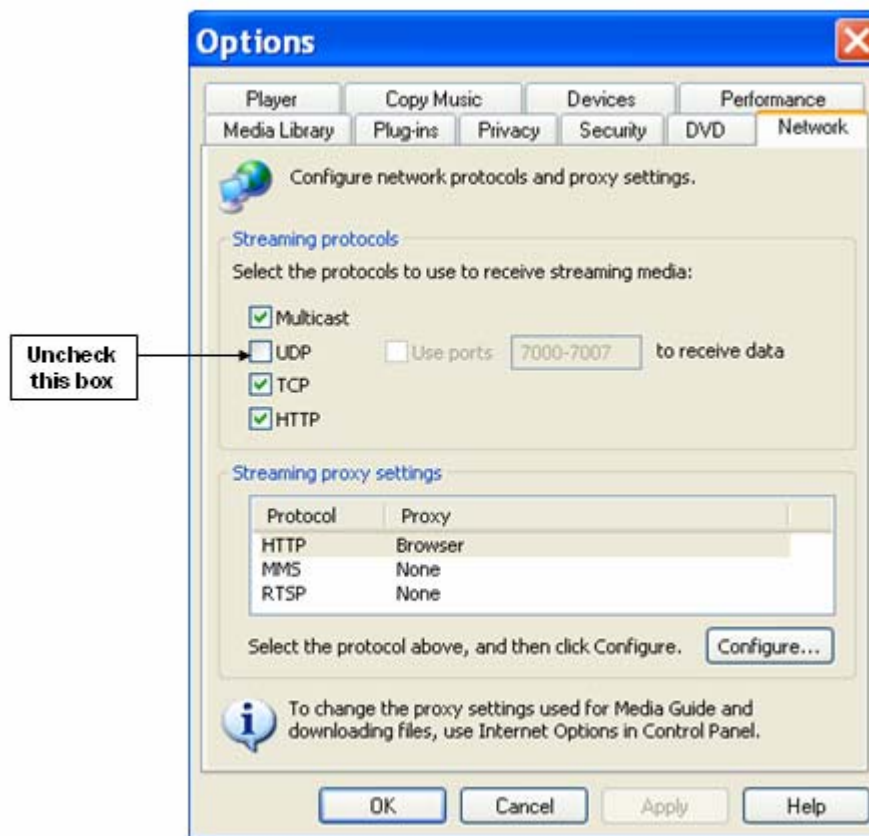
Uncheck this box

Options

Player | Copy Music | Devices | Performance
Media Library | Plug-ins | Privacy | Security | DVD | Network

Configure network protocols and proxy settings.

Streaming protocols

Select the protocols to use to receive streaming media:

Multicast
UDP  Use ports 7000-7007 to receive data
TCP
HTTP

Streaming proxy settings

| Protocol | Proxy |
|---|---|
| HTTP | Browser |
| MMS | None |
| RTSP | None |

Select the protocol above, and then click Configure. Configure...

To change the proxy settings used for Media Guide and downloading files, use Internet Options in Control Panel.

OK Cancel Apply Help